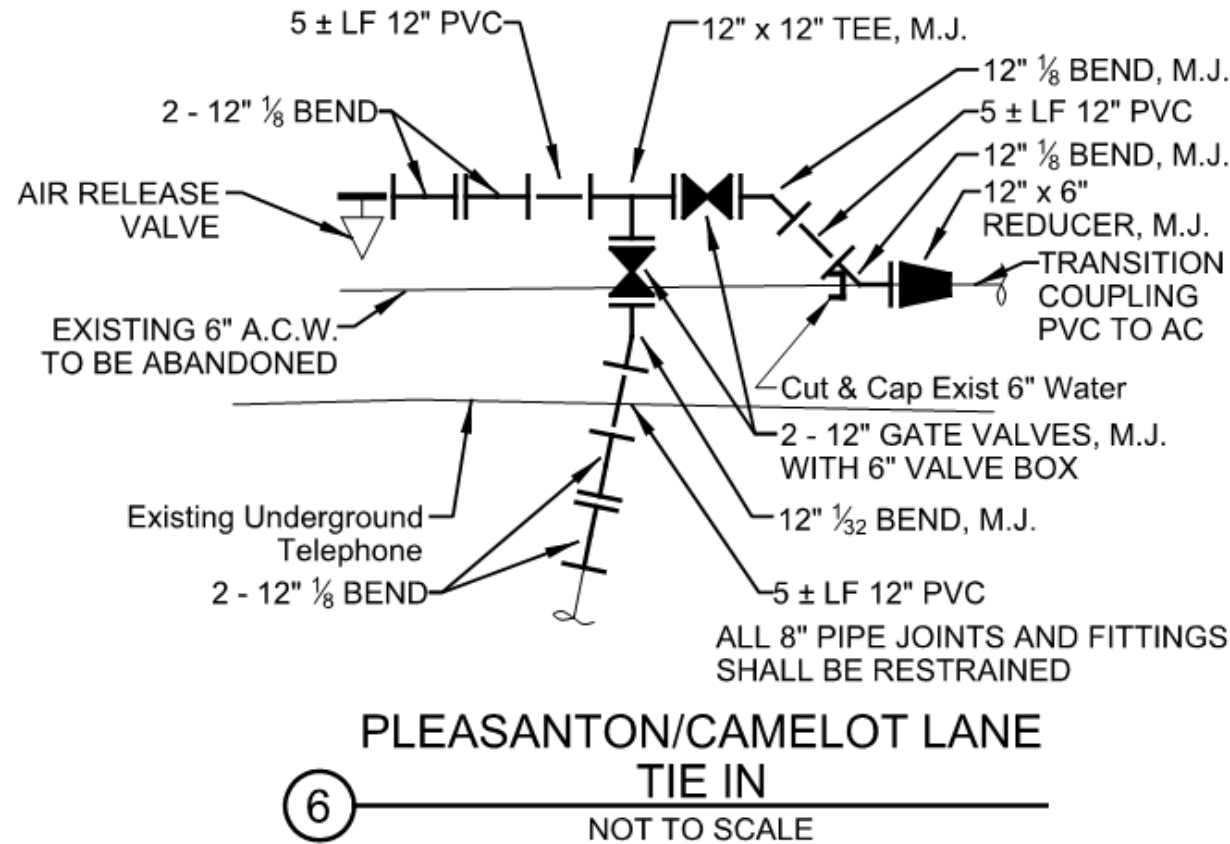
5 ± LF 12" PVC

12" x 12" TEE, M.J.

12" $\frac{1}{8}$ BEND, M.J.

5 ± LF 12" PVC

2 - 12" $\frac{1}{8}$ BEND

12" $\frac{1}{8}$ BEND, M.J.

AIR RELEASE VALVE

12" x 6" REDUCER, M.J.

TRANSITION COUPLING PVC TO AC

EXISTING 6" A.C.W. TO BE ABANDONED

Cut & Cap Exist 6" Water

2 - 12" GATE VALVES, M.J. WITH 6" VALVE BOX

Existing Underground Telephone

12" $\frac{1}{32}$ BEND, M.J.

2 - 12" $\frac{1}{8}$ BEND

5 ± LF 12" PVC

ALL 8" PIPE JOINTS AND FITTINGS SHALL BE RESTRAINED

PLEASANTON/CAMELOT LANE TIE IN

6

NOT TO SCALE